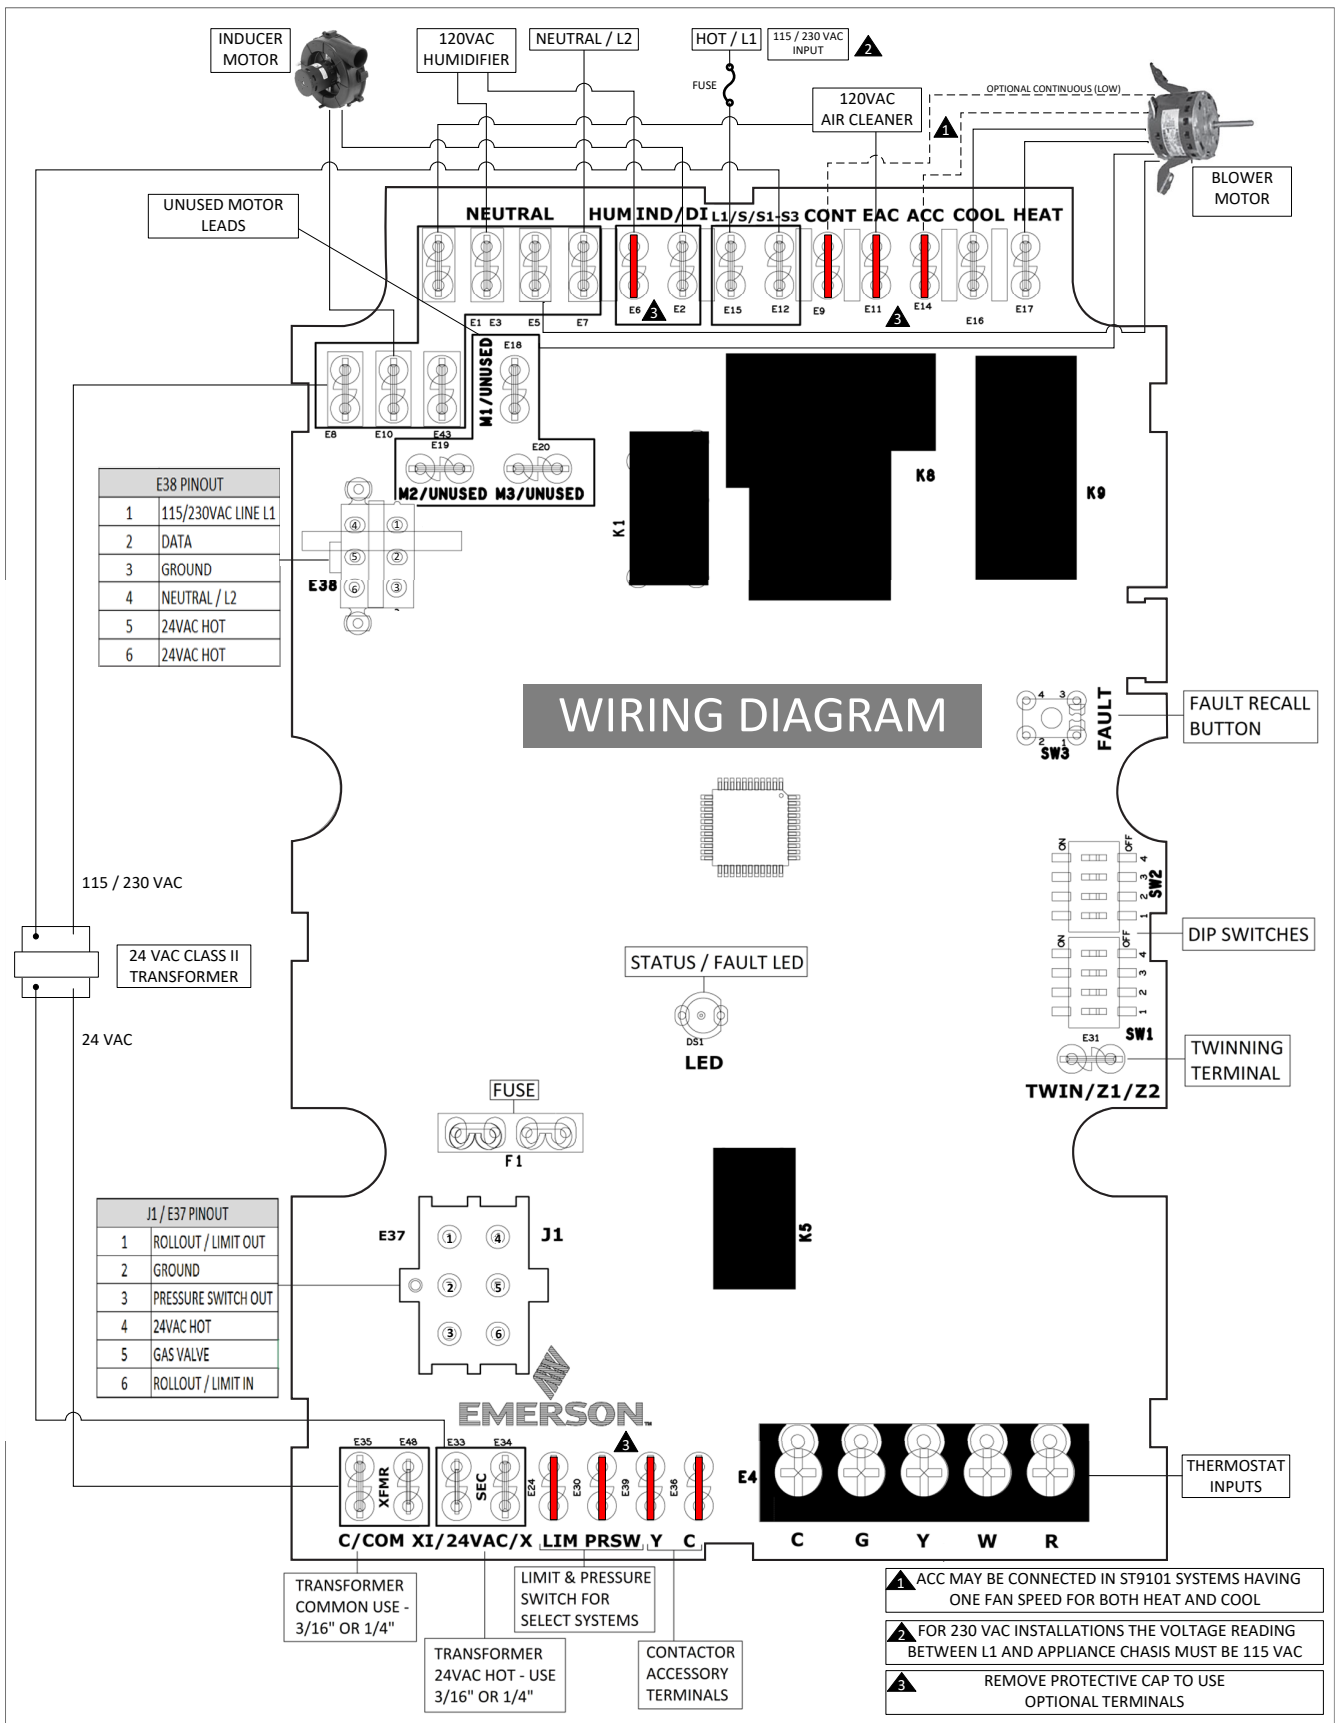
INDUCER MOTOR

120VAC HUMIDIFIER

NEUTRAL / L2

HOT / L1

115 / 230 VAC INPUT

2

FUSE

120VAC AIR CLEANER

OPTIONAL CONTINUOUS (LOW)

1

BLOWER MOTOR

UNUSED MOTOR LEADS

NEUTRAL

HUM

IND/DI

L1/S/S1-S3

CONT

EAC

ACC

COOL

HEAT

E1 E3 E5 E7

E6 3 E2

E15 E12

E9

E11 3

E14

E16

E17

M1/UNUSED

E18

E8 E10 E43

E19

E20

M2/UNUSED M3/UNUSED

K8

K9

K1

| E38 PINOUT | |
|---|---|
| 1 | 115/230VAC LINE L1 |
| 2 | DATA |
| 3 | GROUND |
| 4 | NEUTRAL / L2 |
| 5 | 24VAC HOT |
| 6 | 24VAC HOT |

E38

④ ① ⑤ ② ⑥ ③

WIRING DIAGRAM

4 3 2 1

SW3

FAULT

FAULT RECALL BUTTON

115 / 230 VAC

ON OFF 4 3 2 1 SW2

DIP SWITCHES

ON OFF 4 3 2 1 SW1

24 VAC CLASS II TRANSFORMER

STATUS / FAULT LED

DS1

LED

E31

TWINNING TERMINAL

TWIN/Z1/Z2

24 VAC

FUSE

F1

K5

| J1 / E37 PINOUT | |
|---|---|
| 1 | ROLLOUT / LIMIT OUT |
| 2 | GROUND |
| 3 | PRESSURE SWITCH OUT |
| 4 | 24VAC HOT |
| 5 | GAS VALVE |
| 6 | ROLLOUT / LIMIT IN |

E37

J1

① ④ ② ⑤ ③ ⑥

EMERSON.

3

E35 E48

XFMR

E33 E34

SEC

E24 E30 E39 E36

E4

C/COM XI/24VAC/X LIM PRSW Y C

C G Y W R

THERMOSTAT INPUTS

TRANSFORMER COMMON USE - 3/16" OR 1/4"

LIMIT & PRESSURE SWITCH FOR SELECT SYSTEMS

TRANSFORMER 24VAC HOT - USE 3/16" OR 1/4"

CONTACTOR ACCESSORY TERMINALS

1 ACC MAY BE CONNECTED IN ST9101 SYSTEMS HAVING ONE FAN SPEED FOR BOTH HEAT AND COOL

2 FOR 230 VAC INSTALLATIONS THE VOLTAGE READING BETWEEN L1 AND APPLIANCE CHASIS MUST BE 115 VAC

3 REMOVE PROTECTIVE CAP TO USE OPTIONAL TERMINALS